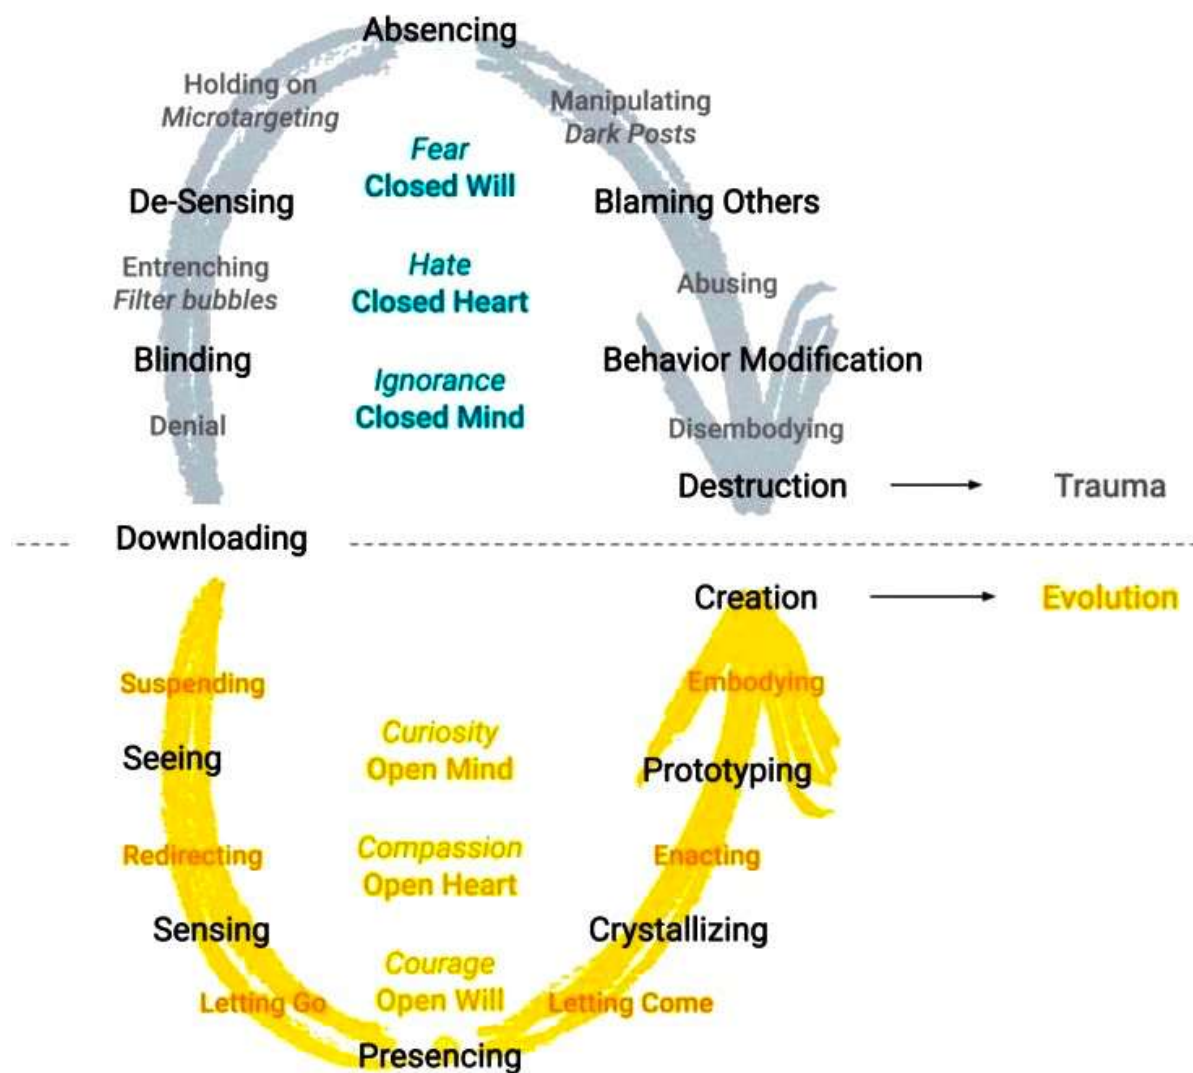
Absencing

Holding on
Microtargeting

Manipulating
Dark Posts

Fear
Closed Will

De-Sensing

Blaming Others

Entrenching
Filter bubbles

Hate
Closed Heart

Abusing

Blinding

Ignorance
Closed Mind

Behavior Modification

Denial

Disembodying

Destruction → Trauma

Downloading

Creation → Evolution

Suspending

Embodying

Seeing

Curiosity
Open Mind

Prototyping

Redirecting

Compassion
Open Heart

Enacting

Sensing

Crystallizing

Letting Go

Courage
Open Will

Letting Come

Presencing